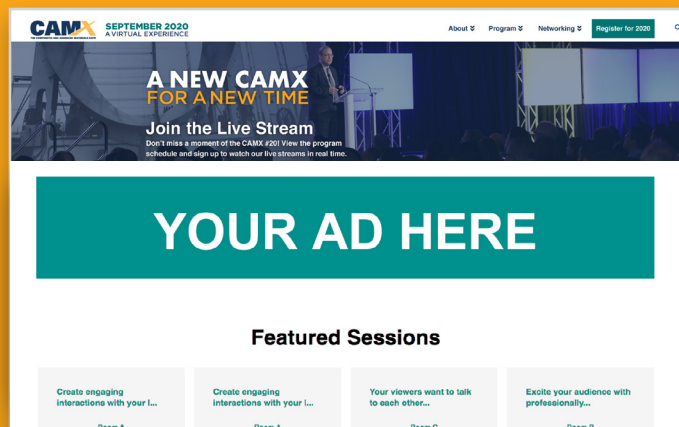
CAMX THE COMPOSITES AND ADVANCED MATERIALS EXPO

SEPTEMBER 2020
A VIRTUAL EXPERIENCE

About ≫ Program ≫ Networking ≫ Register for 2020

A NEW CAMX
FOR A NEW TIME

Join the Live Stream

Don't miss a moment of the CAMX #20! View the program schedule and sign up to watch our live streams in real time.

YOUR AD HERE

Featured Sessions

Create engaging interactions with your l...

Room A

Create engaging interactions with your l...

Room A

Your viewers want to talk to each ether...

Room C

Excite your audience with professionally...

Room B